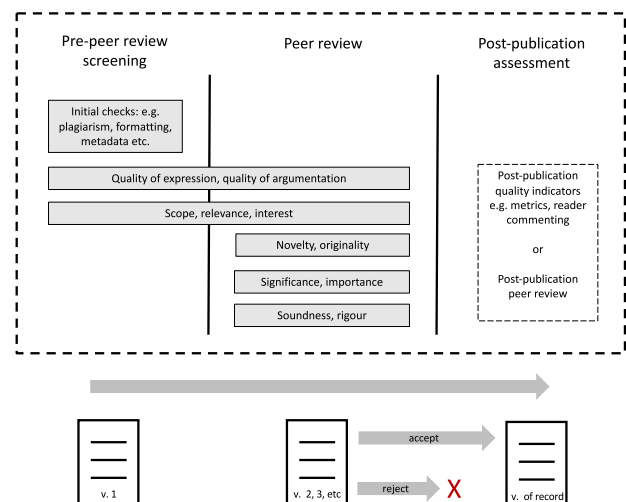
Pre-peer review screening

Peer review

Post-publication assessment

Initial checks: e.g. plagiarism, formatting, metadata etc.

Quality of expression, quality of argumentation

Scope, relevance, interest

Novelty, originality

Significance, importance

Soundness, rigour

Post-publication quality indicators e.g. metrics, reader commenting

or

Post-publication peer review

v. 1

v. 2, 3, etc

accept

reject

X

v. of record